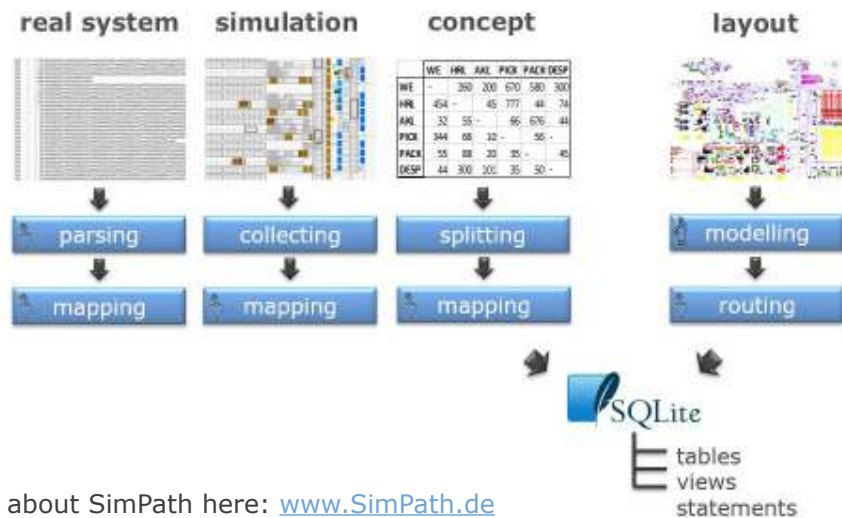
real system

simulation

concept

layout

|  | WE | HRL | AKL | PICK | PACK | DESP |
|---|---|---|---|---|---|---|
| WE | - | 260 | 200 | 670 | 580 | 300 |
| HRL | 454 | - | 45 | 777 | 44 | 74 |
| AKL | 32 | 55 | - | 66 | 676 | 44 |
| PICK | 344 | 68 | 10 | - | 50 | - |
| PACK | 55 | 88 | 20 | 35 | - | 45 |
| DESP | 44 | 300 | 101 | 35 | 50 | - |

parsing

mapping

collecting

mapping

splitting

mapping

modelling

routing

SQLite

tables
views
statements

about SimPath here: www.SimPath.de